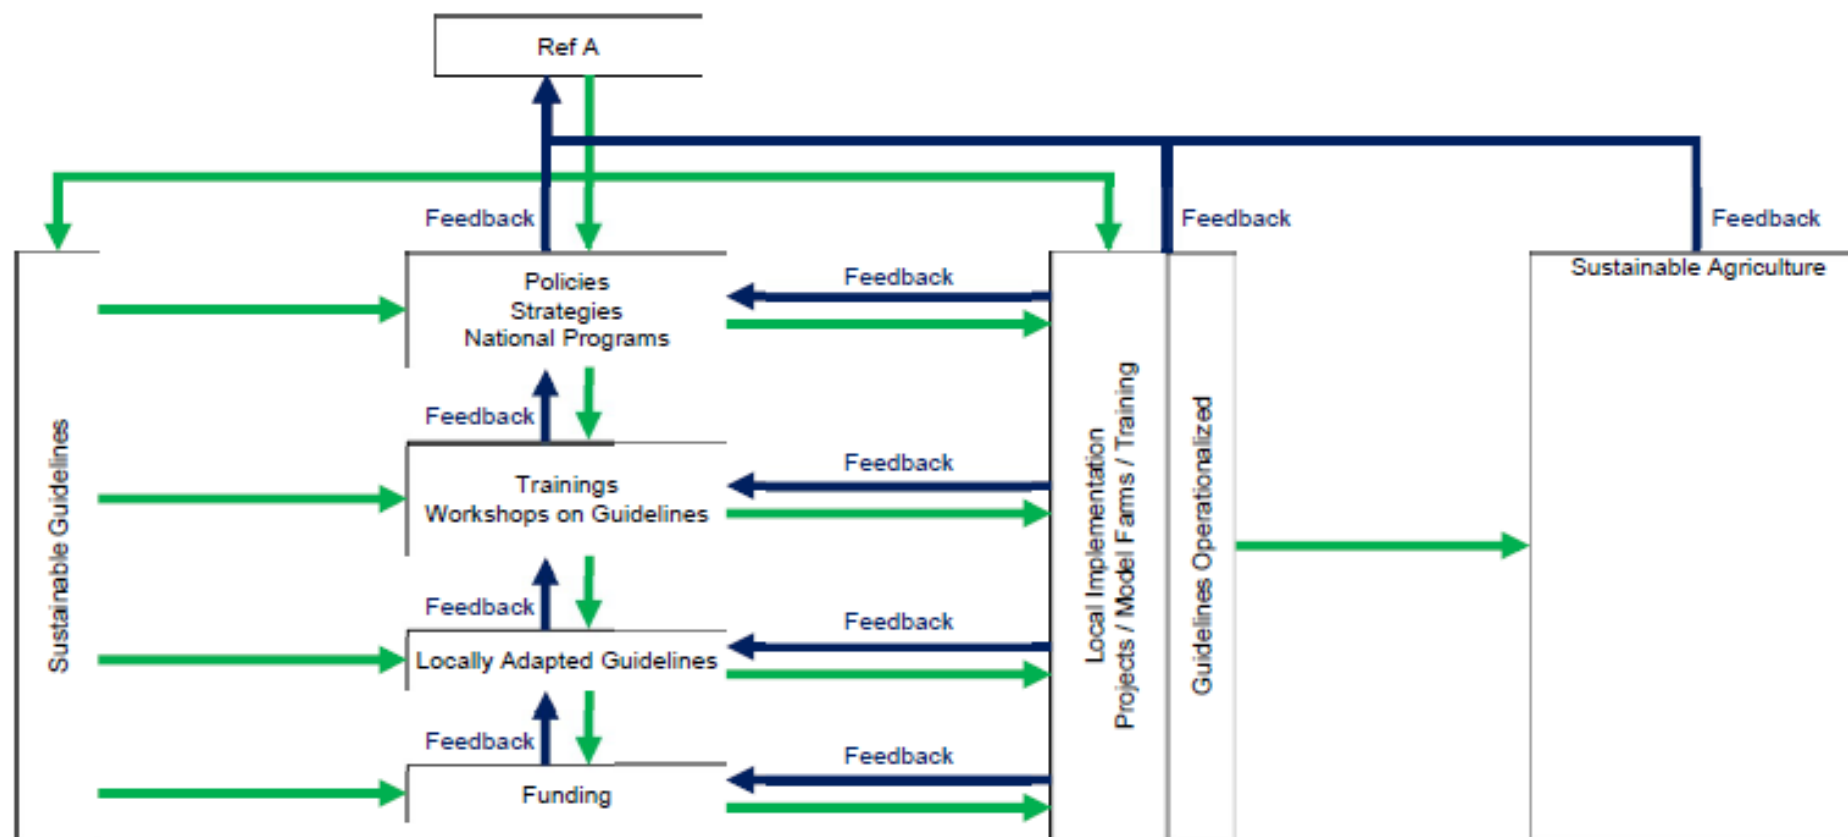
Ref A

Feedback

Feedback

Feedback

Sustainable Guidelines

Policies
Strategies
National Programs

Feedback

Feedback

Trainings
Workshops on Guidelines

Feedback

Feedback

Locally Adapted Guidelines

Feedback

Feedback

Funding

Feedback

Local Implementation
Projects / Model Farms / Training

Guidelines Operationalized

Sustainable Agriculture